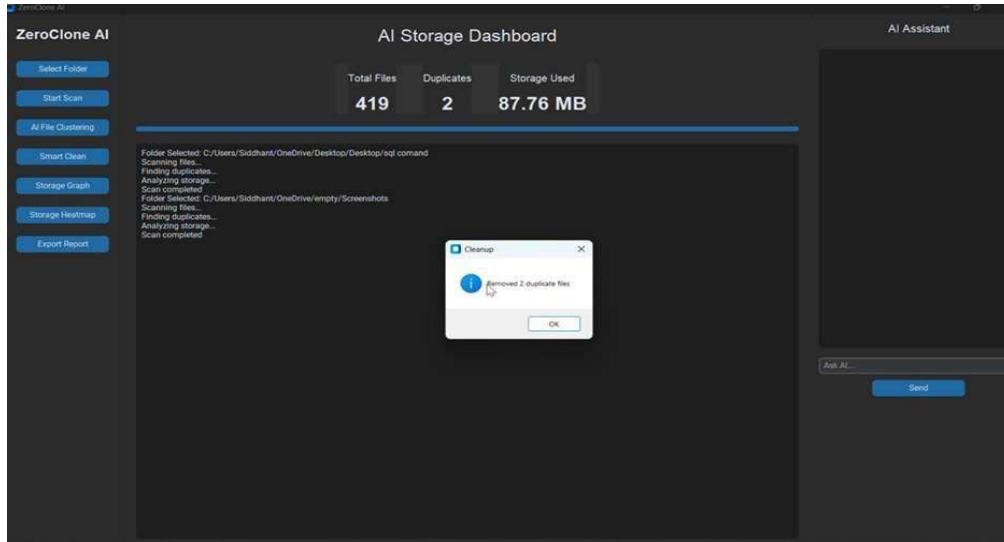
ZeroClone AI

ZeroClone AI

Select Folder

Start Scan

AI File Clustering

Smart Clean

Storage Graph

Storage Heatmap

Export Report

AI Storage Dashboard

| Total Files | Duplicates | Storage Used |
|---|---|---|
| 419 | 2 | 87.76 MB |

Folder Selected: C:/Users/Siddhant/OneDrive/Desktop/Desktop/sql comand
Scanning files...
Finding duplicates...
Analyzing storage...
Scan completed
Folder Selected: C:/Users/Siddhant/OneDrive/empty/Screenshots
Scanning files...
Finding duplicates...
Analyzing storage...
Scan completed

Cleanup

Removed 2 duplicate files

OK

AI Assistant

Ask AI...

Send